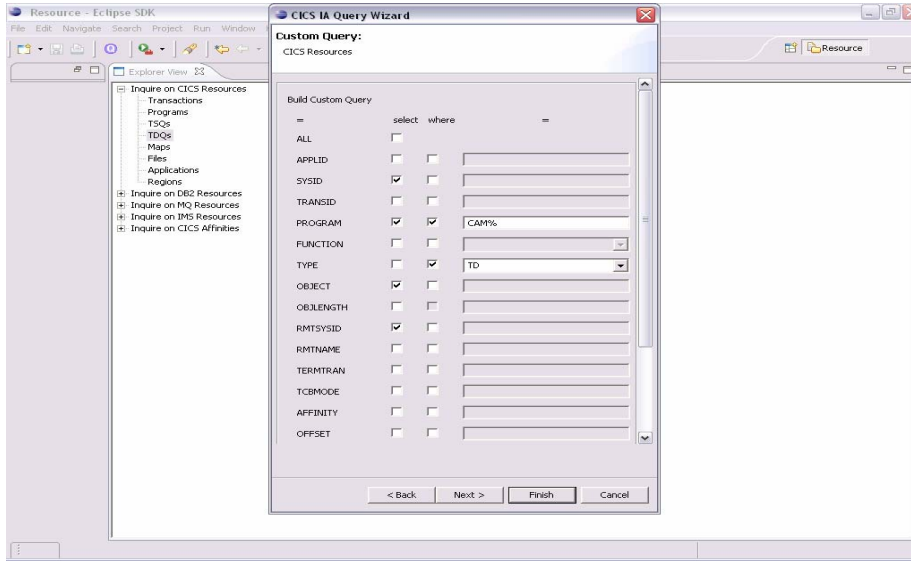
Resource - Eclipse SDK
File Edit Navigate Search Project Run Window

Resource

Explorer View

Inquire on CICS Resources
Transactions
Programs
TSQs
TDQs
Maps
Files
Applications
Regions
Inquire on DB2 Resources
Inquire on MQ Resources
Inquire on IMS Resources
Inquire on CICS Affinities

CICS IA Query Wizard

Custom Query:
CICS Resources

Build Custom Query

| = | select | where | = |
|---|---|---|---|
| ALL | | | |
| APPLID | | | |
| SYSID | ☑ | | |
| TRANSID | | | |
| PROGRAM | ☑ | ☑ | CAM% |
| FUNCTION | | | |
| TYPE | | ☑ | TD |
| OBJECT | ☑ | | |
| OBJLENGTH | | | |
| RMTSYSID | ☑ | | |
| RMTNAME | | | |
| TERMTRAN | | | |
| TCBMODE | | | |
| AFFINITY | | | |
| OFFSET | | | |

< Back Next > Finish Cancel